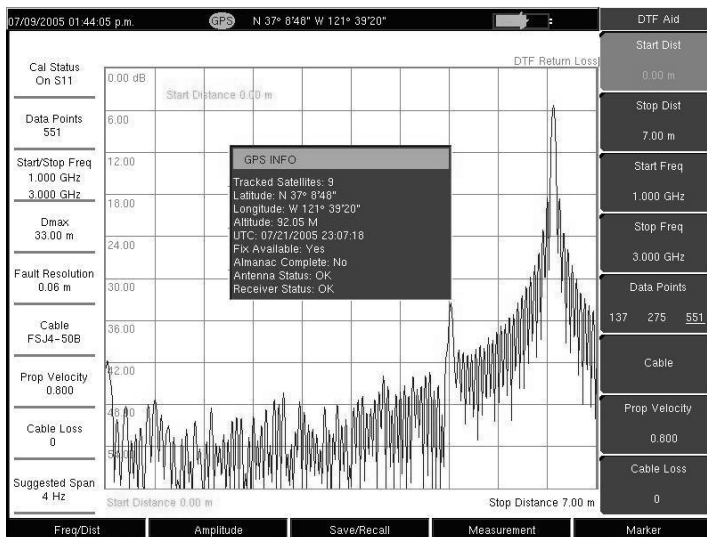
07/09/2005 01:44:05 p.m.

GPS

N 37° 8'48" W 121° 39'20"

DTF Aid

Cal Status
On S11

Data Points
551

Start/Stop Freq
1.000 GHz
3.000 GHz

Dmax
33.00 m

Fault Resolution
0.06 m

Cable
FSJ4-50B

Prop Velocity
0.800

Cable Loss
0

Suggested Span
4 Hz

DTF Return Loss

0.00 dB

Start Distance 0.00 m

6.00

12.00

18.00

24.00

30.00

36.00

42.00

48.00

54.00

Start Distance 0.00 m

Stop Distance 7.00 m

GPS INFO

Tracked Satellites: 9
Latitude: N 37° 8'48"
Longitude: W 121° 39'20"
Altitude: 92.05 M
UTC: 07/21/2005 23:07:18
Fix Available: Yes
Almanac Complete: No
Antenna Status: OK
Receiver Status: OK

Start Dist
0.00 m

Stop Dist
7.00 m

Start Freq
1.000 GHz

Stop Freq
3.000 GHz

Data Points
137 275 551

Cable

Prop Velocity
0.800

Cable Loss
0

Freq/Dist

Amplitude

Save/Recall

Measurement

Marker